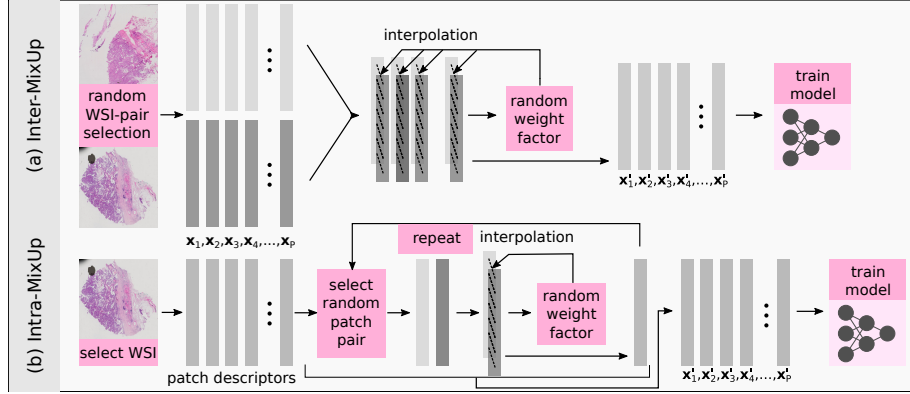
(a) Inter-MixUp

random WSI-pair selection

$\mathbf{x}_1, \mathbf{x}_2, \mathbf{x}_3, \mathbf{x}_4, \ldots, \mathbf{x}_P$

interpolation

random weight factor

$\mathbf{x}'_1, \mathbf{x}'_2, \mathbf{x}'_3, \mathbf{x}'_4, \ldots, \mathbf{x}'_P$

train model

(b) Intra-MixUp

select WSI

patch descriptors

select random patch pair

repeat

interpolation

random weight factor

$\mathbf{x}'_1, \mathbf{x}'_2, \mathbf{x}'_3, \mathbf{x}'_4, \ldots, \mathbf{x}'_P$

train model